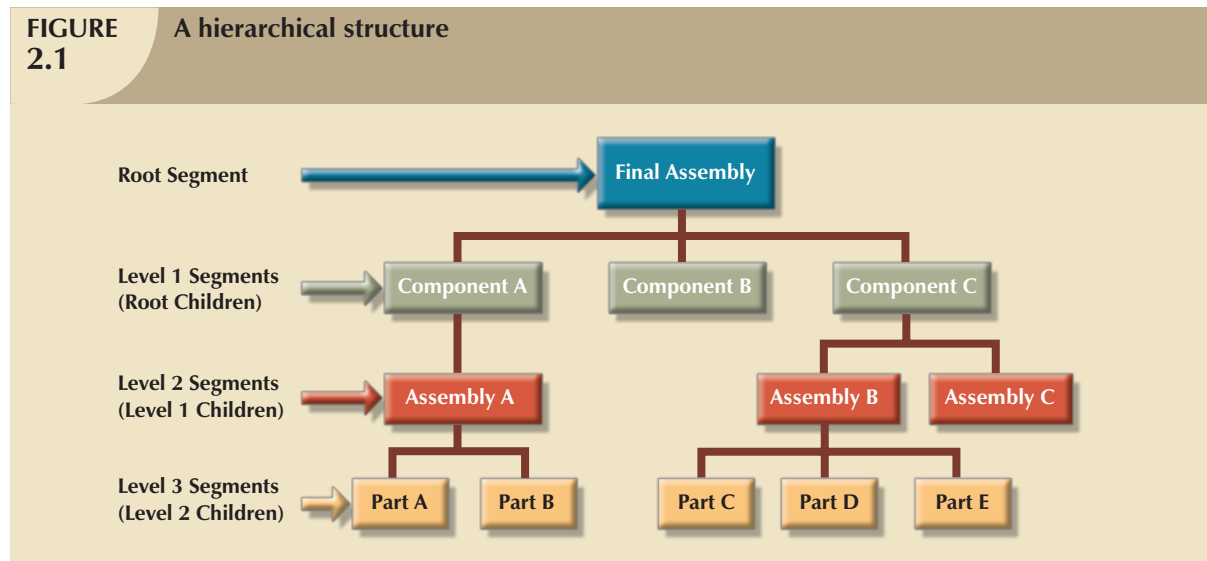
FIGURE 2.1 A hierarchical structure

Root Segment

Final Assembly

Level 1 Segments (Root Children)

Component A

Component B

Component C

Level 2 Segments (Level 1 Children)

Assembly A

Assembly B

Assembly C

Level 3 Segments (Level 2 Children)

Part A

Part B

Part C

Part D

Part E